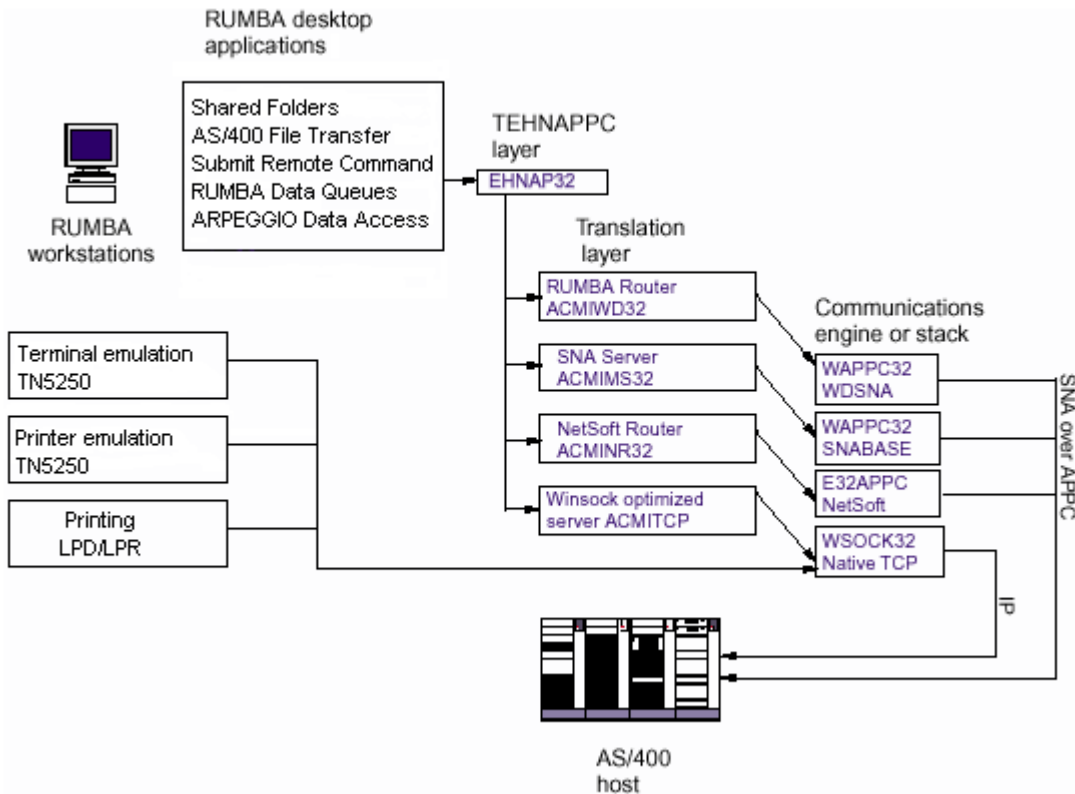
RUMBA desktop applications

Shared Folders
AS/400 File Transfer
Submit Remote Command
RUMBA Data Queues
ARPEGGIO Data Access

RUMBA workstations

TEHNAPPC layer

EHNAP32

Translation layer

RUMBA Router ACMIWD32

SNA Server ACMIMS32

NetSoft Router ACMINR32

Winsock optimized server ACMITCP

Communications engine or stack

WAPPC32 WDSNA

WAPPC32 SNABASE

E32APPC NetSoft

WSOCK32 Native TCP

SNA over APPC

IP

Terminal emulation TN5250

Printer emulation TN5250

Printing LPD/LPR

AS/400 host